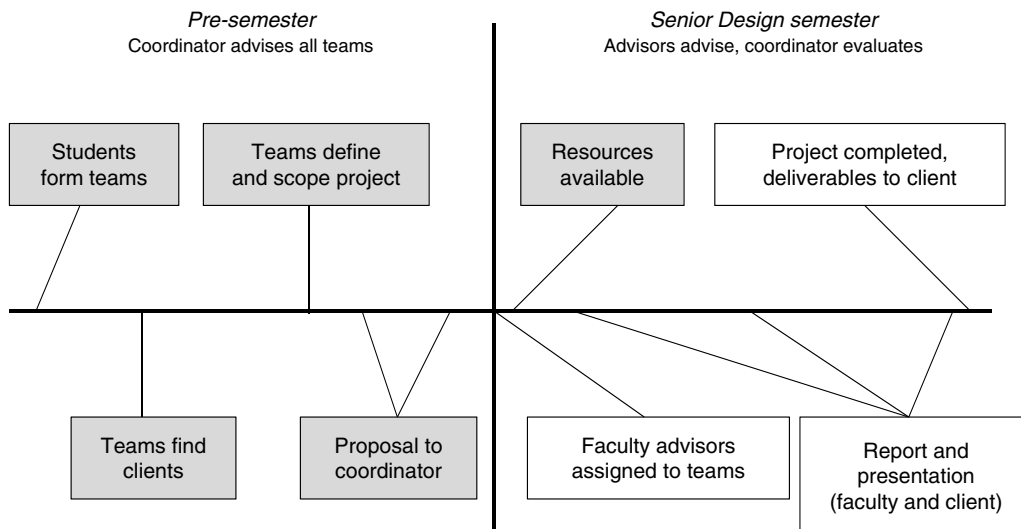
Pre-semester
Coordinator advises all teams

Senior Design semester
Advisors advise, coordinator evaluates

Students form teams

Teams define and scope project

Resources available

Project completed, deliverables to client

Teams find clients

Proposal to coordinator

Faculty advisors assigned to teams

Report and presentation (faculty and client)